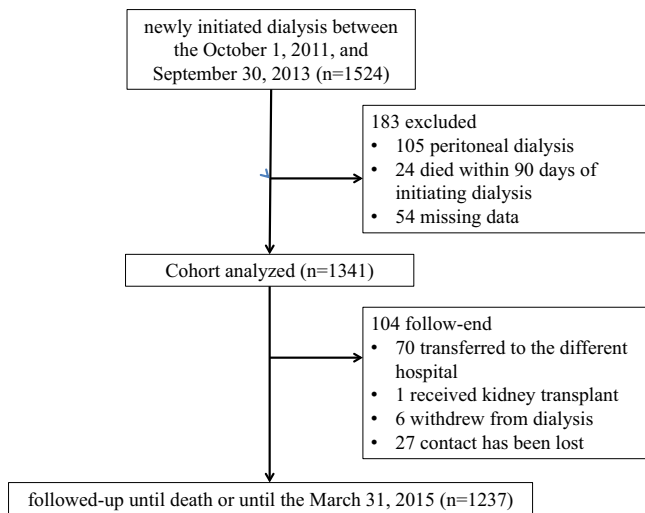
newly initiated dialysis between the October 1, 2011, and September 30, 2013 (n=1524)

183 excluded
• 105 peritoneal dialysis
• 24 died within 90 days of initiating dialysis
• 54 missing data

Cohort analyzed (n=1341)

104 follow-end
• 70 transferred to the different hospital
• 1 received kidney transplant
• 6 withdrew from dialysis
• 27 contact has been lost

followed-up until death or until the March 31, 2015 (n=1237)